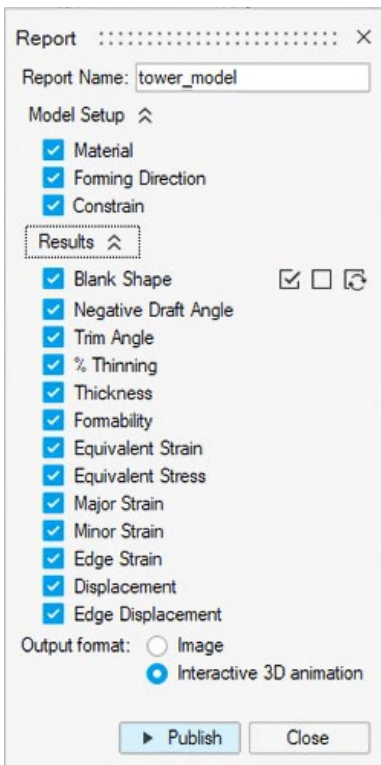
Report ×

Report Name: tower_model

Model Setup

Material
Forming Direction
Constrain

Results

Blank Shape
Negative Draft Angle
Trim Angle
% Thinning
Thickness
Formability
Equivalent Strain
Equivalent Stress
Major Strain
Minor Strain
Edge Strain
Displacement
Edge Displacement

Output format: Image
Interactive 3D animation

Publish Close